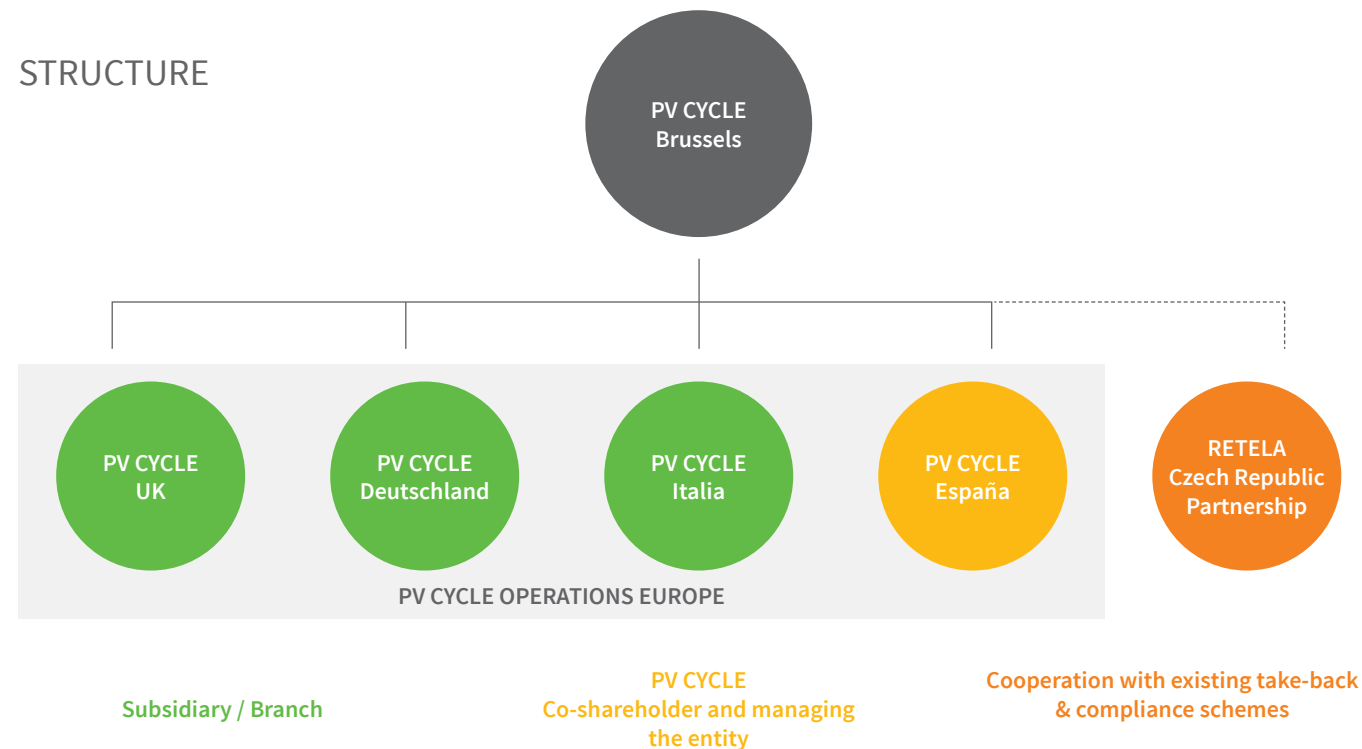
STRUCTURE

PV CYCLE
Brussels

PV CYCLE
UK

PV CYCLE
Deutschland

PV CYCLE
Italia

PV CYCLE
España

RETELA
Czech Republic
Partnership

PV CYCLE OPERATIONS EUROPE

Subsidiary / Branch

PV CYCLE
Co-shareholder and managing the entity

Cooperation with existing take-back & compliance schemes